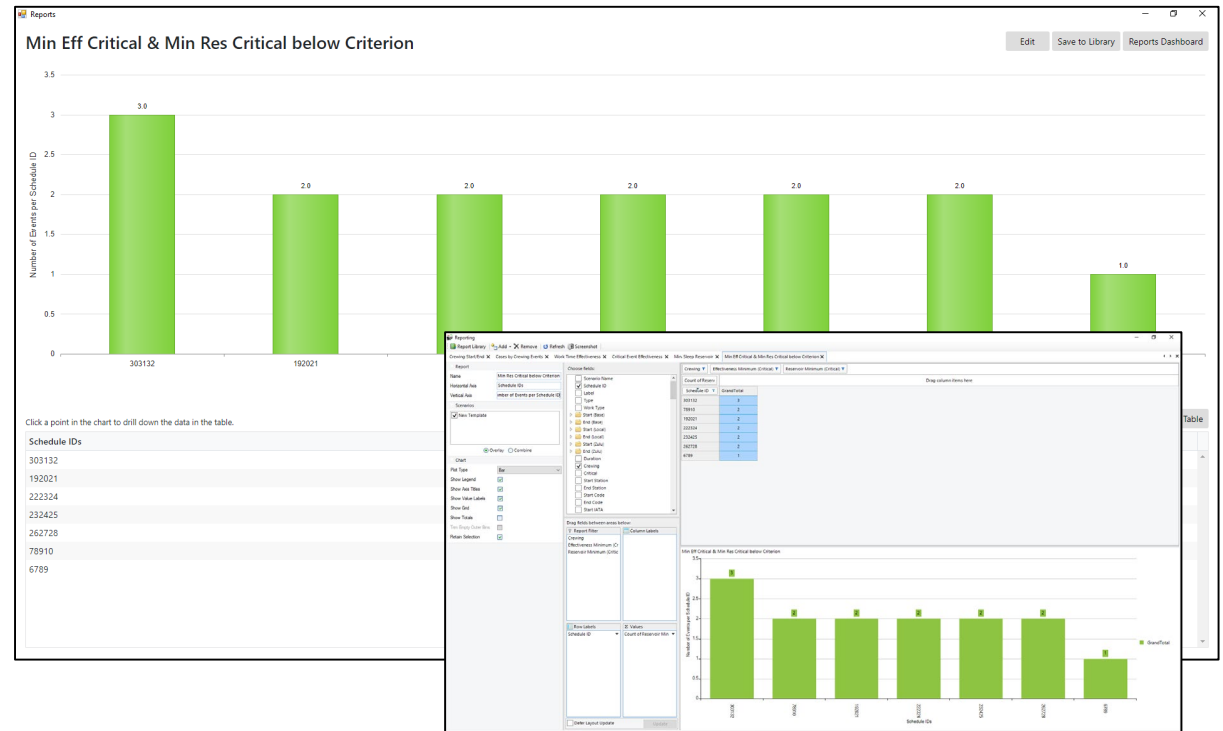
Reports

Min Eff Critical & Min Res Critical below Criterion

Edit
Save to Library
Reports Dashboard

3.5
3
2.5
2
1.5
1
0.5
0

Number of Events per Schedule ID

3.0
2.0
2.0
2.0
2.0
2.0
1.0

303132
192021

Click a point in the chart to drill down the data in the table.

Table

Schedule IDs
303132
192021
222324
232425
262728
78910
6789

Reporting
Report Library Add Remove Refresh Screenshot
Crewing Start/End Cases by Crewing Events Work Time Effectiveness Critical Event Effectiveness Min Sleep Reservoir Min Eff Critical & Min Res Critical below Criterion

Report
Name Min Res Critical below Criterion
Horizontal Axis Schedule IDs
Vertical Axis umber of Events per Schedule ID
Scenarios
New Template
Overlay Combine
Chart
Plot Type Bar
Show Legend
Show Axis Titles
Show Value Labels
Show Grid
Show Totals
Trim Empty Date Bins
Retain Selection

Choose fields:
Scenario Name
Schedule ID
Label
Type
Work Type
Start (Base)
End (Base)
Start (Local)
End (Local)
Start (Zulu)
End (Zulu)
Duration
Crewing
Critical
Start Station
End Station
Start Code
End Code
Start IATA

Drag fields between areas below
Report Filter
Crewing
Effectiveness Minimum (Cr
Reservoir Minimum (Critic
Column Labels
Row Labels
Schedule ID
Values
Count of Reservoir Min
Defer Layout Update
Update

Crewing Effectiveness Minimum (Critical) Reservoir Minimum (Critical)
Count of Reserv
Drag column items here
Schedule ID Grand Total
303132 3
78910 2
192021 2
222324 2
232425 2
262728 2
6789 1

Min Eff Critical & Min Res Critical below Criterion
3.5
3
2.5
2
1.5
1
0.5
0
Number of Events per Schedule ID
3 2 2 2 2 2 1
303132 78910 192021 222324 232425 262728 6789
Schedule IDs
Grand Total